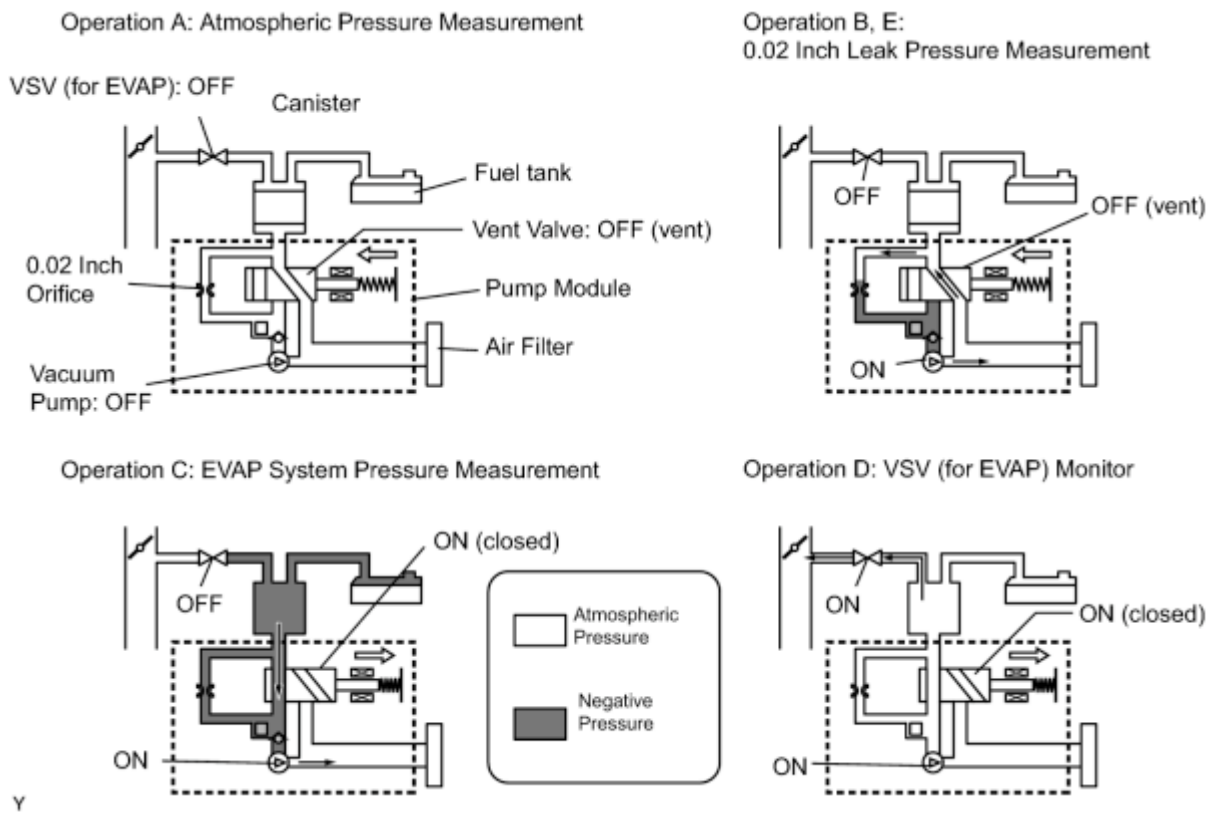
Operation A: Atmospheric Pressure Measurement

VSV (for EVAP): OFF

Canister

Fuel tank

Vent Valve: OFF (vent)

0.02 Inch Orifice

Pump Module

Air Filter

Vacuum Pump: OFF

Operation B, E:
0.02 Inch Leak Pressure Measurement

OFF

OFF (vent)

ON

Operation C: EVAP System Pressure Measurement

OFF

ON (closed)

ON

Atmospheric Pressure

Negative Pressure

Operation D: VSV (for EVAP) Monitor

ON

ON (closed)

ON

Y